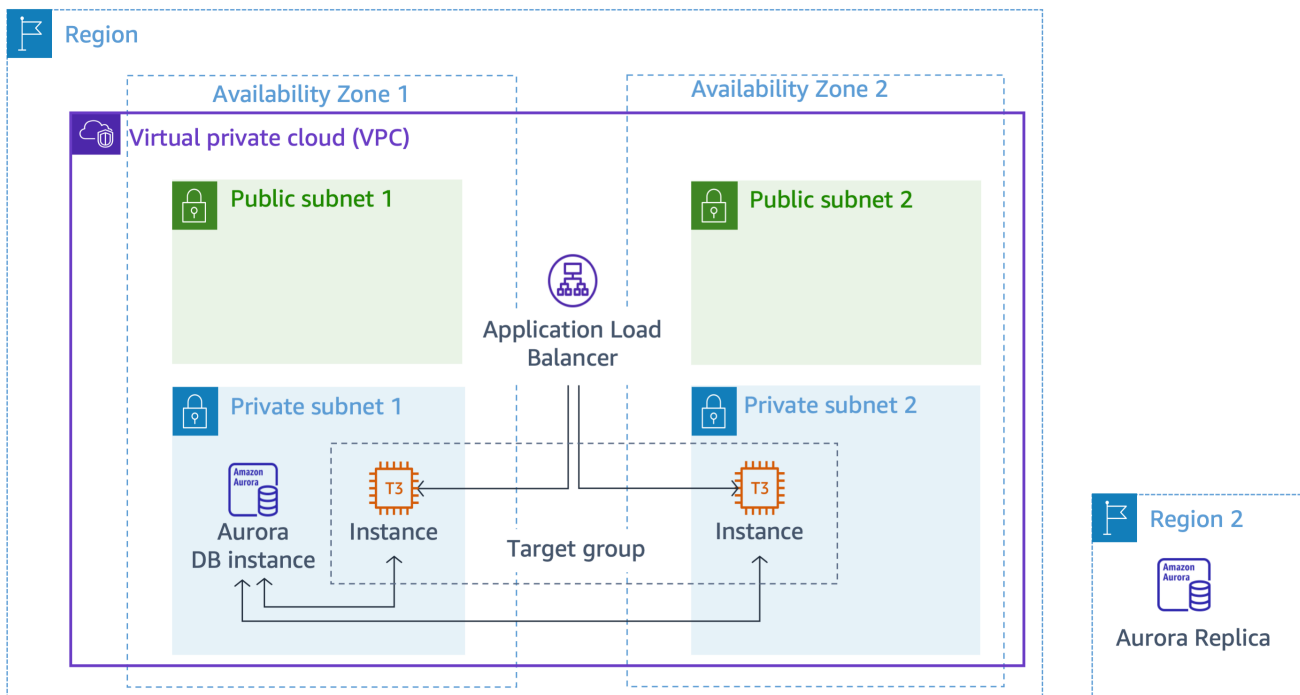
Region

Availability Zone 1

Availability Zone 2

Virtual private cloud (VPC)

Public subnet 1

Public subnet 2

Application Load Balancer

Private subnet 1

Private subnet 2

Amazon Aurora

Aurora DB instance

T3

Instance

Target group

T3

Instance

Region 2

Amazon Aurora

Aurora Replica